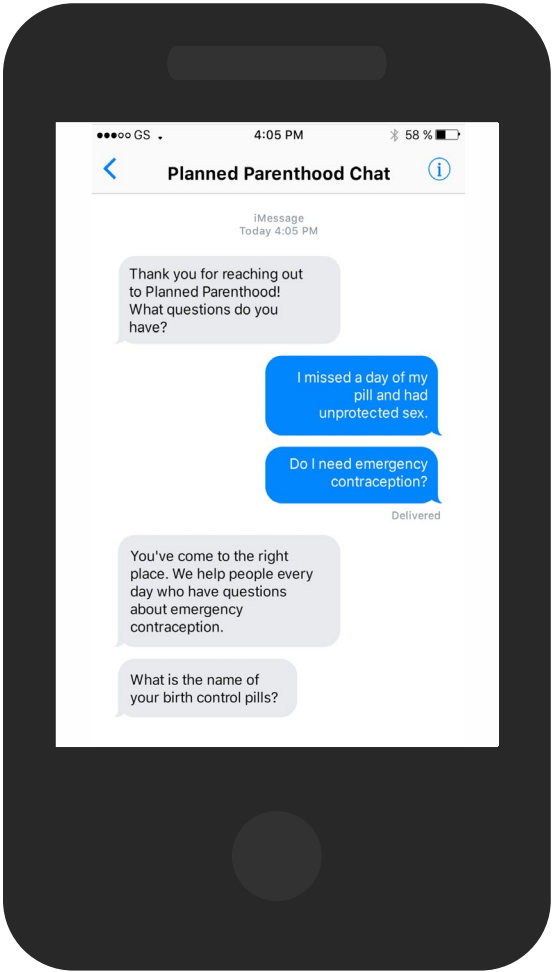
●●●○○ GS 4:05 PM 58 %

<

Planned Parenthood Chat

i

iMessage
Today 4:05 PM

Thank you for reaching out to Planned Parenthood! What questions do you have?

I missed a day of my pill and had unprotected sex.

Do I need emergency contraception?

Delivered

You've come to the right place. We help people every day who have questions about emergency contraception.

What is the name of your birth control pills?